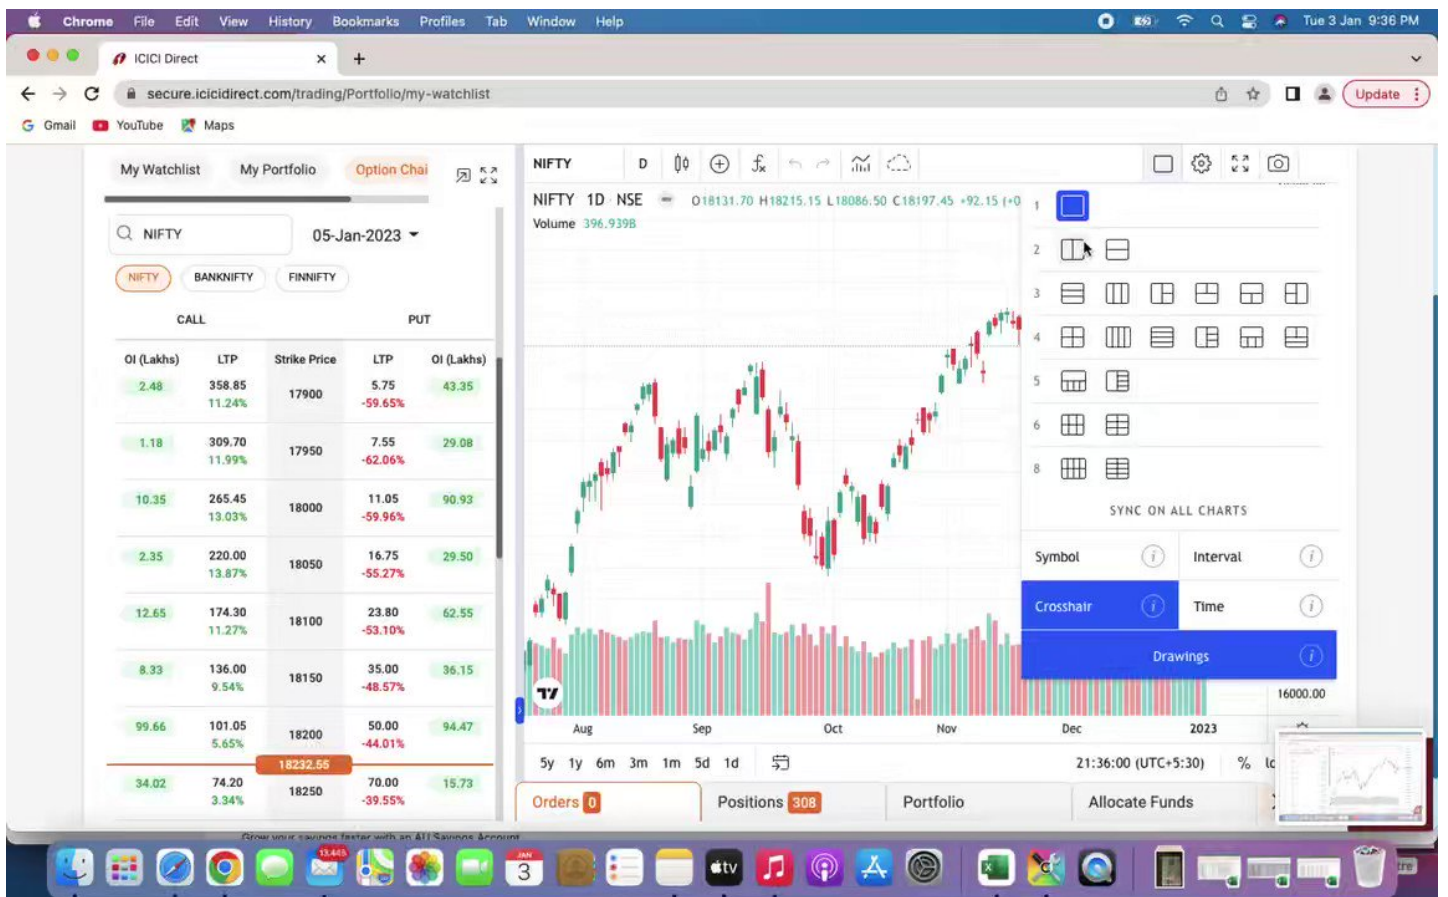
Chrome File Edit View History Bookmarks Profiles Tab Window Help

Tue 3 Jan 9:36 PM

ICICI Direct

secure.icicidirect.com/trading/Portfolio/my-watchlist

Update

Gmail YouTube Maps

My Watchlist My Portfolio Option Chai

NIFTY 05-Jan-2023

NIFTY BANKNIFTY FINNIFTY

CALL PUT

| OI (Lakhs) | LTP | Strike Price | LTP | OI (Lakhs) |
|---|---|---|---|---|
| 2.48 | 358.85 11.24% | 17900 | 5.75 -59.65% | 43.35 |
| 1.18 | 309.70 11.99% | 17950 | 7.55 -62.06% | 29.08 |
| 10.35 | 265.45 13.03% | 18000 | 11.05 -59.96% | 90.93 |
| 2.35 | 220.00 13.87% | 18050 | 16.75 -55.27% | 29.50 |
| 12.65 | 174.30 11.27% | 18100 | 23.80 -53.10% | 62.55 |
| 8.33 | 136.00 9.54% | 18150 | 35.00 -48.57% | 36.15 |
| 99.66 | 101.05 5.65% | 18200 | 50.00 -44.01% | 94.47 |
| | | 18232.55 | | |
| 34.02 | 74.20 3.34% | 18250 | 70.00 -39.55% | 15.73 |

NIFTY D

NIFTY 1D NSE O18131.70 H18215.15 L18086.50 C18197.45 +92.15 (+0

Volume 396.939B

1 2 3 4 5 6 8

SYNC ON ALL CHARTS

Symbol Interval

Crosshair Time

Drawings

16000.00

Aug Sep Oct Nov Dec 2023

5y 1y 6m 3m 1m 5d 1d

21:36:00 (UTC+5:30) %

Orders 0 Positions 308 Portfolio Allocate Funds

Grow your savings faster with an ALL Savings Account